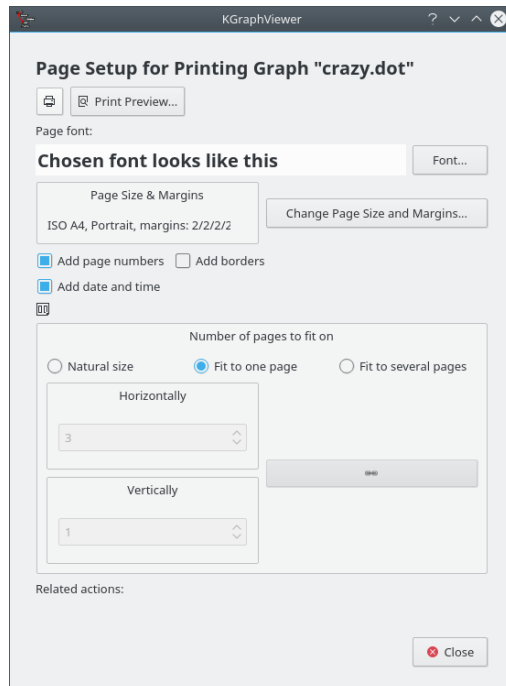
KGraphViewer

Page Setup for Printing Graph "crazy.dot"

Print Preview...

Page font:

Chosen font looks like this

Font...

Page Size & Margins

ISO A4, Portrait, margins: 2/2/2/2

Change Page Size and Margins...

Add page numbers

Add borders

Add date and time

Number of pages to fit on

Natural size

Fit to one page

Fit to several pages

Horizontally

3

Vertically

1

Related actions:

Close